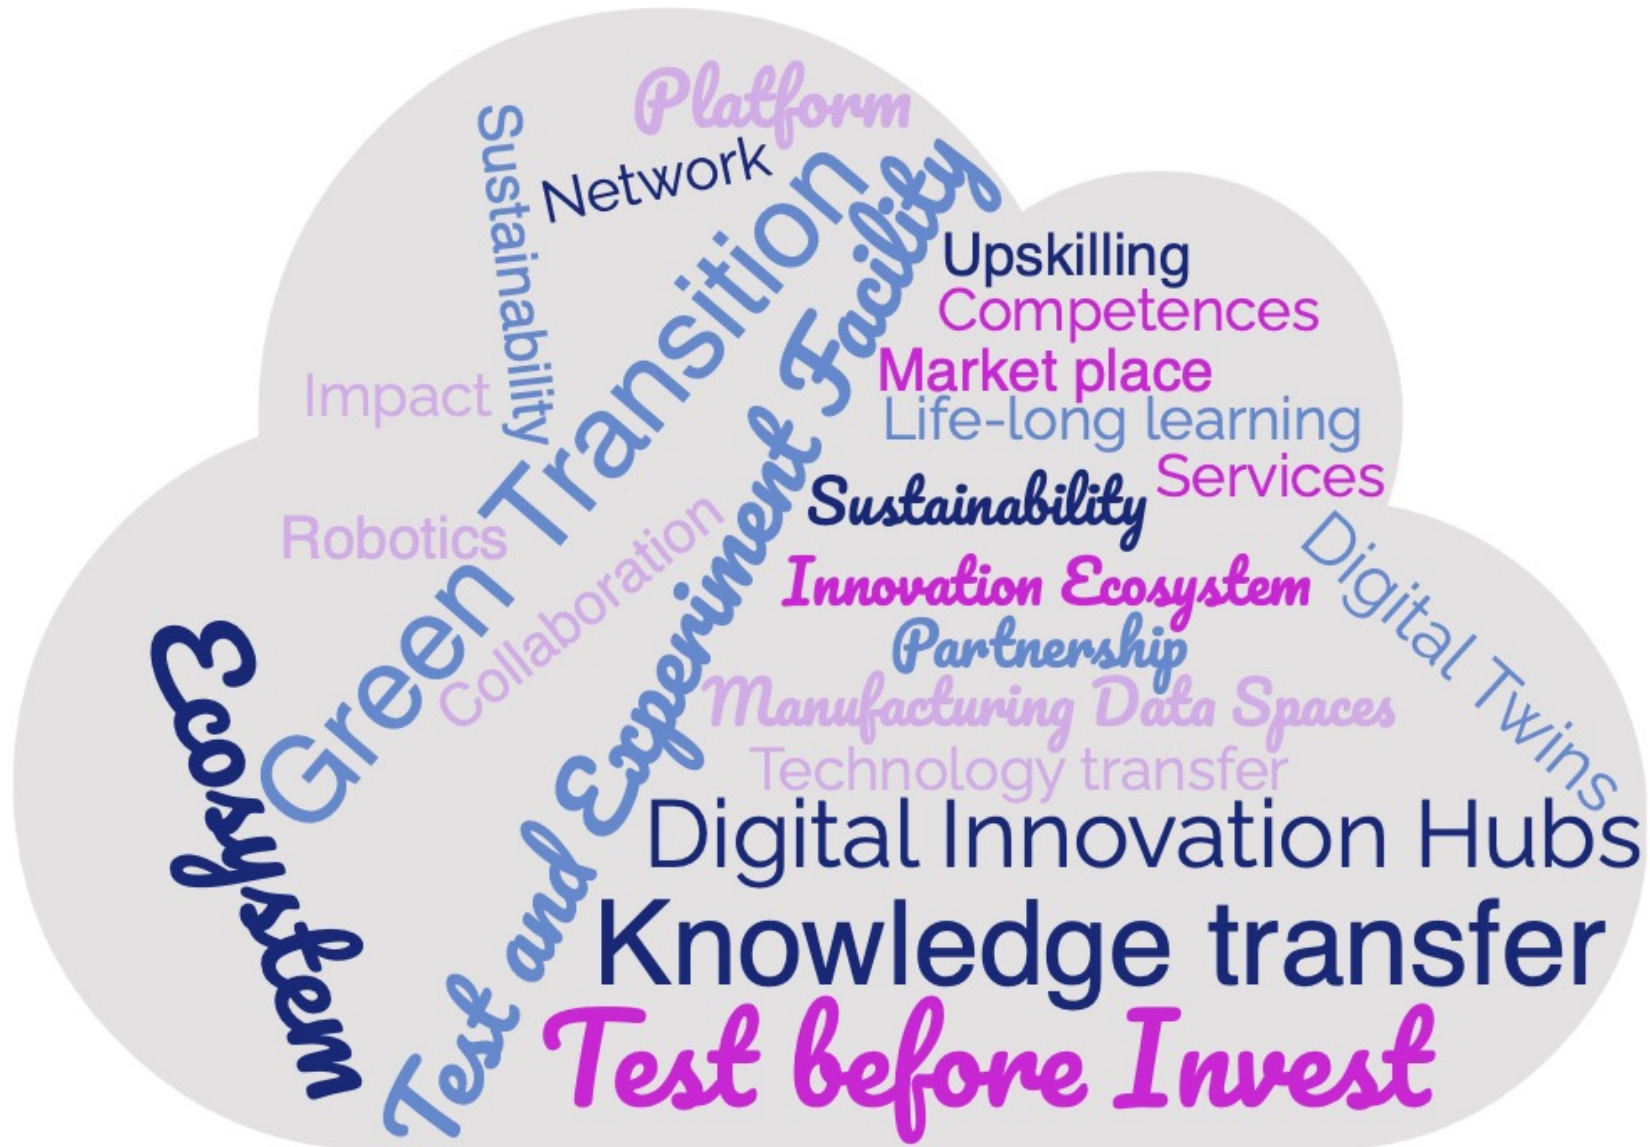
Platform
Sustainability
Network
Green Transition
Test and Experiment Facility
Upskilling
Competences
Market place
Life-long learning
Impact
Services
Sustainability
Robotics
Collaboration
Digital Twins
Innovation Ecosystem
Partnership
Ecosystem
Manufacturing Data Spaces
Technology transfer
Digital Innovation Hubs
Knowledge transfer
Test before Invest